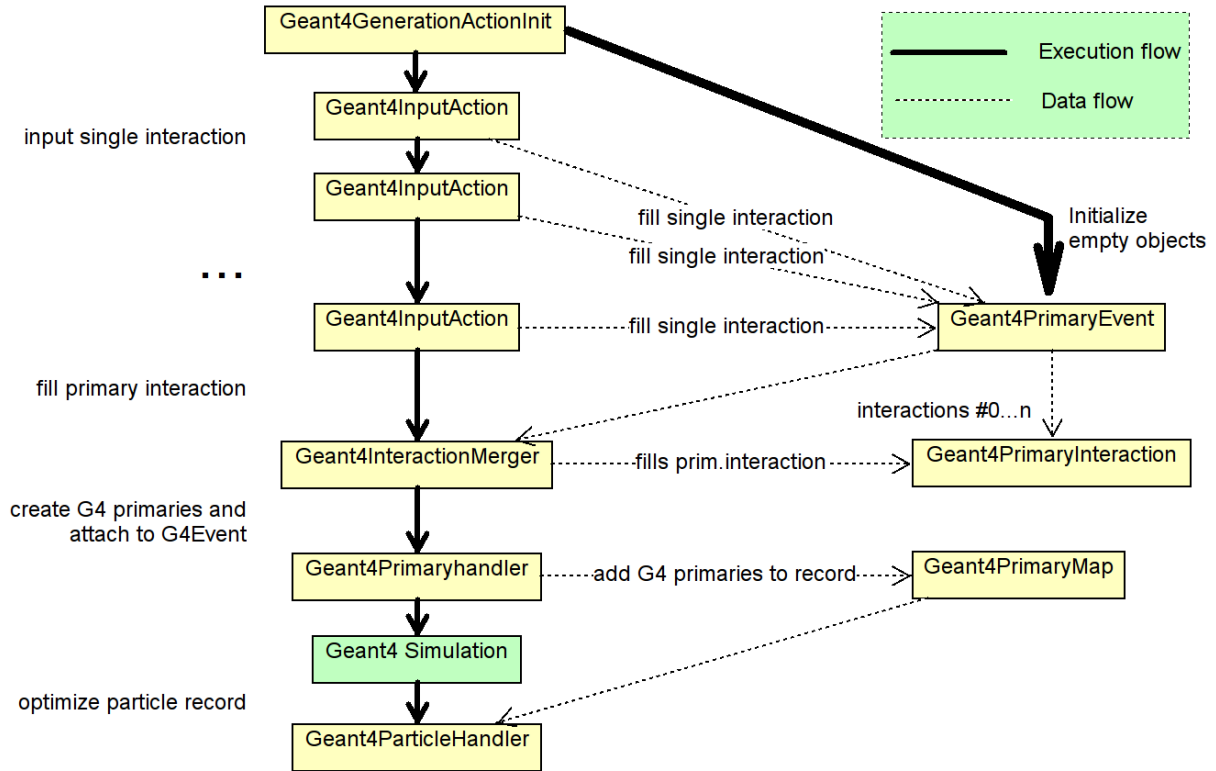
Geant4GenerationActionInit

Execution flow

Data flow

input single interaction

Geant4InputAction

Geant4InputAction

fill single interaction

fill single interaction

Initialize empty objects

...

Geant4InputAction

fill single interaction

Geant4PrimaryEvent

fill primary interaction

interactions #0...n

Geant4InteractionMerger

fills prim.interaction

Geant4PrimaryInteraction

create G4 primaries and attach to G4Event

Geant4Primaryhandler

add G4 primaries to record

Geant4PrimaryMap

Geant4 Simulation

optimize particle record

Geant4ParticleHandler